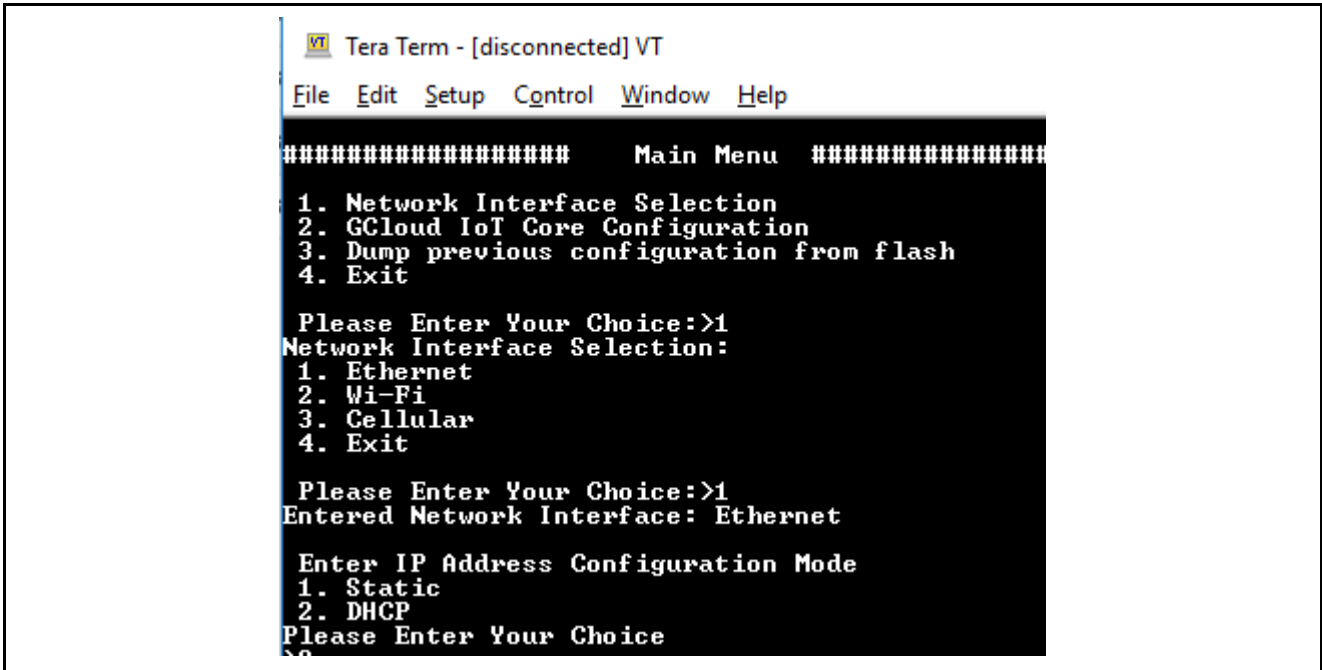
Tera Term - [disconnected] VT

File Edit Setup Control Window Help

###################    Main Menu  ###############

1. Network Interface Selection
2. GCloud IoT Core Configuration
3. Dump previous configuration from flash
4. Exit

Please Enter Your Choice:>1
Network Interface Selection:
1. Ethernet
2. Wi-Fi
3. Cellular
4. Exit

Please Enter Your Choice:>1
Entered Network Interface: Ethernet

Enter IP Address Configuration Mode
1. Static
2. DHCP
Please Enter Your Choice
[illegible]